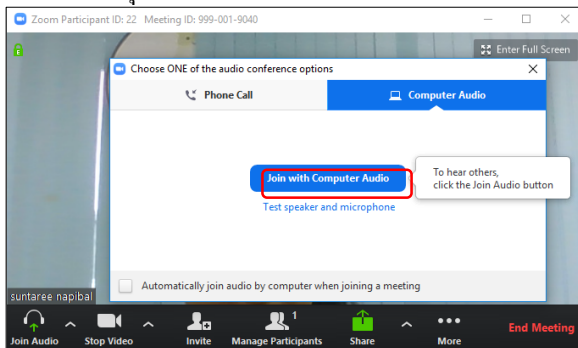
Zoom Participant ID: 22   Meeting ID: 999-001-9040

Enter Full Screen

Choose ONE of the audio conference options

Phone Call

Computer Audio

Join with Computer Audio

To hear others, click the Join Audio button

Test speaker and microphone

Automatically join audio by computer when joining a meeting

suntaree napibal

Join Audio

Stop Video

Invite

1

Manage Participants

Share

More

End Meeting